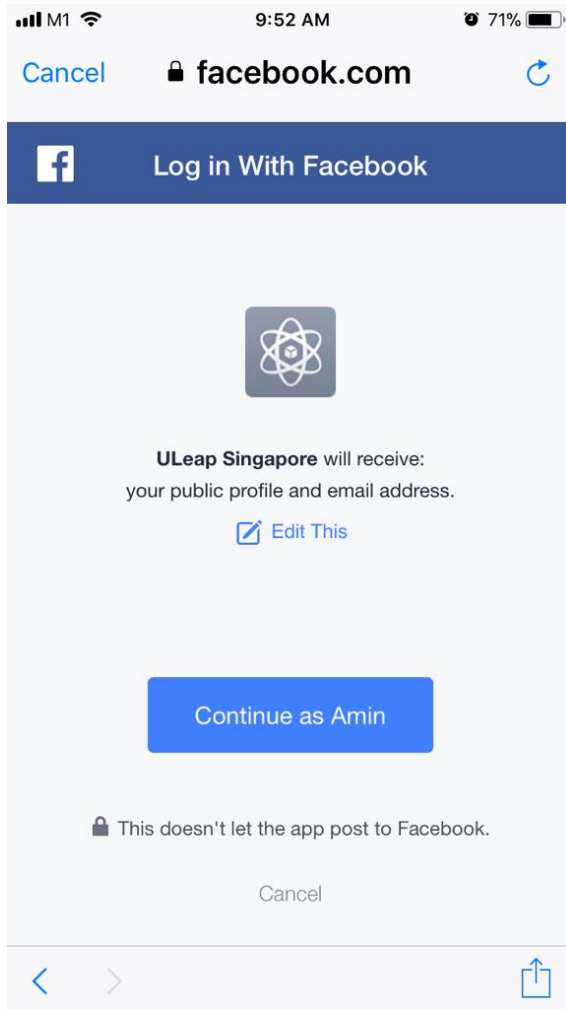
M1 9:52 AM 71%

Cancel facebook.com

Log in With Facebook

**ULeap Singapore** will receive: your public profile and email address.

Edit This

Continue as Amin

This doesn't let the app post to Facebook.

Cancel